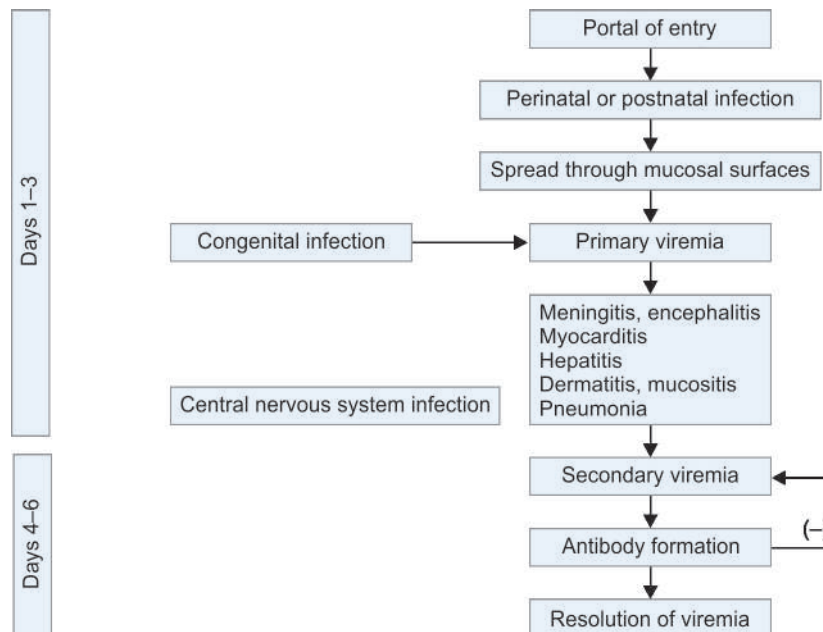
Days 1–3

Portal of entry

Perinatal or postnatal infection

Spread through mucosal surfaces

Congenital infection

Primary viremia

Meningitis, encephalitis
Myocarditis
Hepatitis
Dermatitis, mucositis
Pneumonia

Central nervous system infection

Days 4–6

Secondary viremia

Antibody formation

(–

Resolution of viremia